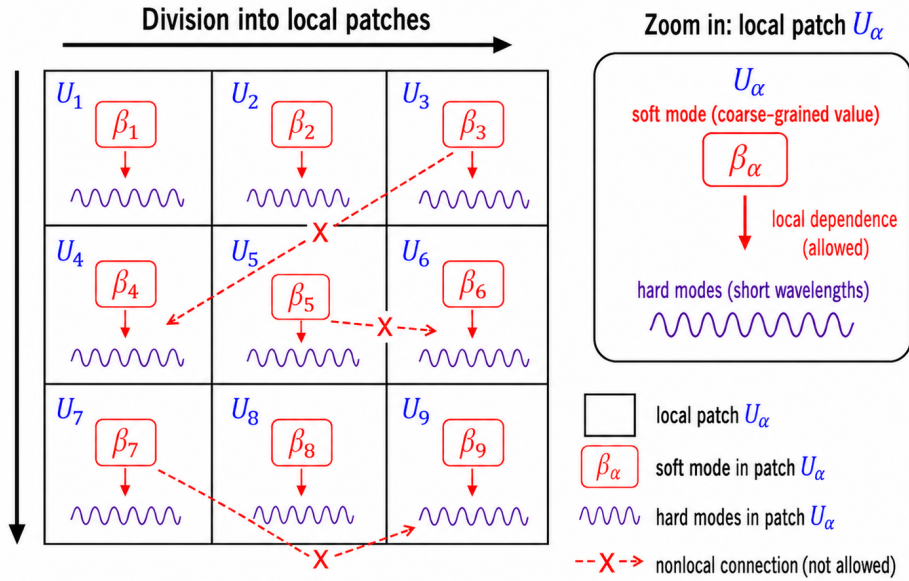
Division into local patches

| $U_1$ $\beta_1$ | $U_2$ $\beta_2$ | $U_3$ $\beta_3$ |
|---|---|---|
| $U_4$ $\beta_4$ | $U_5$ $\beta_5$ | $U_6$ $\beta_6$ |
| $U_7$ $\beta_7$ | $U_8$ $\beta_8$ | $U_9$ $\beta_9$ |

X

X

X

Zoom in: local patch $U_\alpha$

$U_\alpha$

soft mode (coarse-grained value)

$\beta_\alpha$

local dependence (allowed)

hard modes (short wavelengths)

local patch $U_\alpha$

$\beta_\alpha$ soft mode in patch $U_\alpha$

hard modes in patch $U_\alpha$

X nonlocal connection (not allowed)